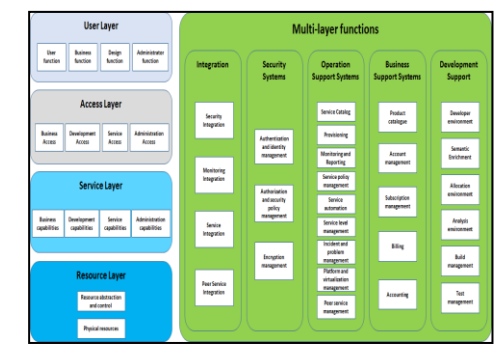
User Layer

User function

Business function

Design function

Administrator function

Access Layer

Business Access

Development Access

Service Access

Administration Access

Service Layer

Business capabilities

Development capabilities

Service capabilities

Administration capabilities

Resource Layer

Resource abstraction and control

Physical resources

Multi-layer functions

Integration

Security Integration

Monitoring Integration

Service Integration

Peer Service Integration

Security Systems

Authentication and identity management

Authorization and security policy management

Encryption management

Operation Support Systems

Service Catalog

Provisioning

Monitoring and Reporting

Service policy management

Service automation

Service level management

Incident and problem management

Platform and virtualization management

Peer service management

Business Support Systems

Product catalogue

Account management

Subscription management

Billing

Accounting

Development Support

Developer environment

Semantic Enrichment

Allocation environment

Analysis environment

Build management

Test management